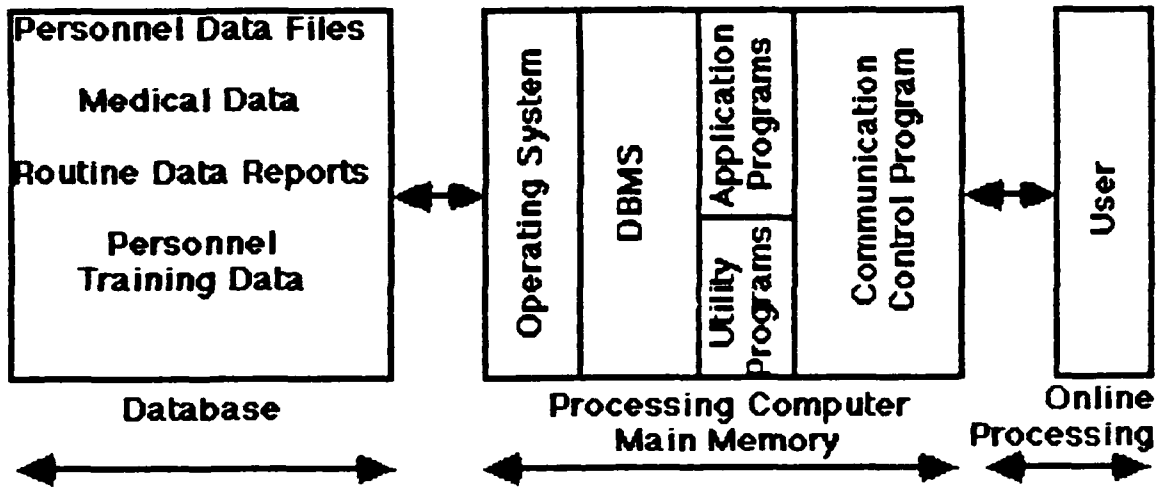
Personnel Data Files

Medical Data

Routine Data Reports

Personnel Training Data

Operating System

DBMS

Application Programs

Utility Programs

Communication Control Program

User

Database

Processing Computer Main Memory

Online Processing